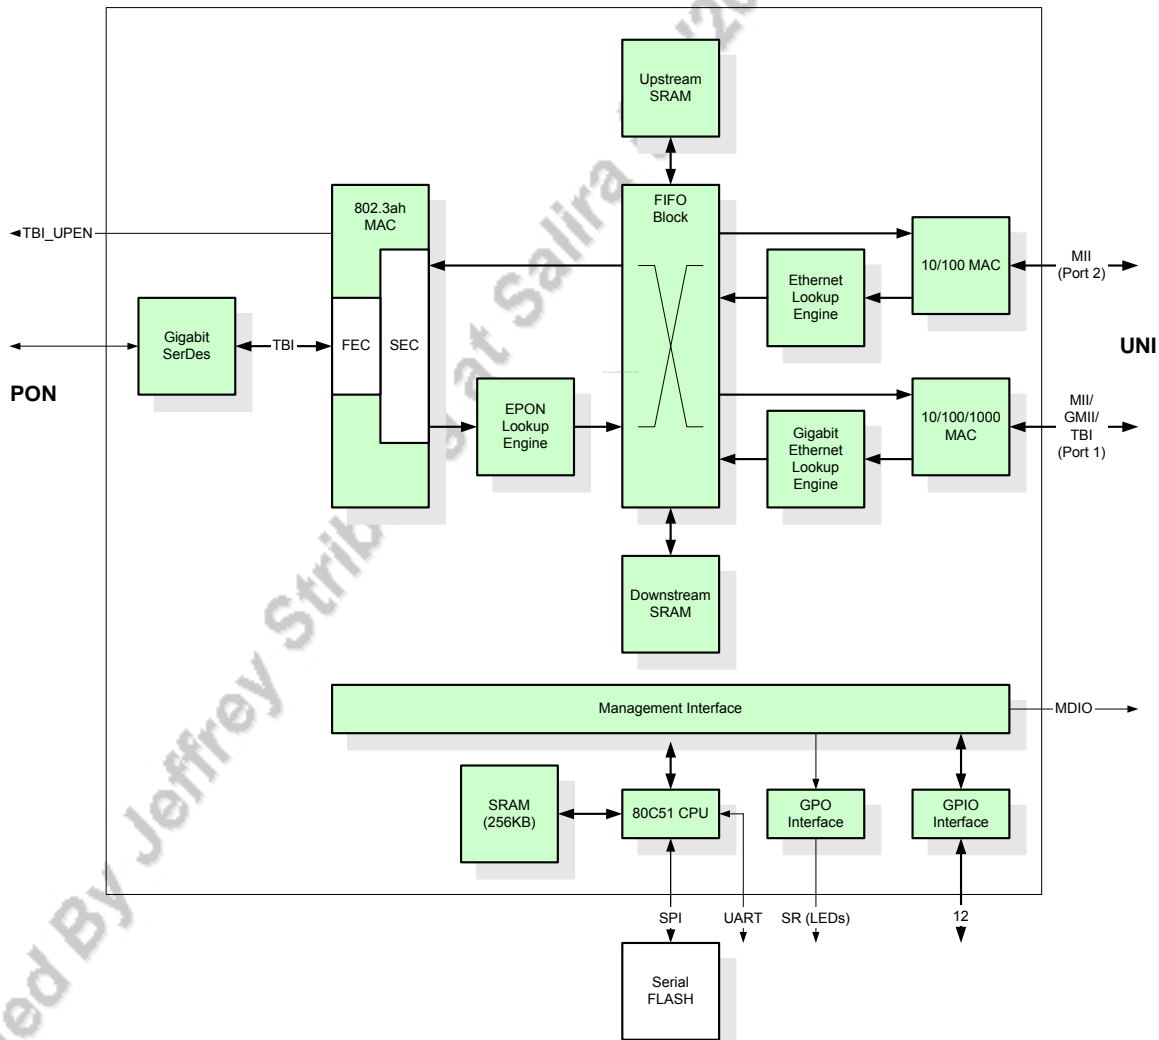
Upstream SRAM

802.3ah MAC

FIFO Block

TBI_UPEN

10/100 MAC

MII (Port 2)

Ethernet Lookup Engine

Gigabit SerDes

TBI

FEC

SEC

UNI

PON

EPON Lookup Engine

10/100/1000 MAC

MII/ GMII/ TBI (Port 1)

Gigabit Ethernet Lookup Engine

Downstream SRAM

Management Interface

MDIO

SRAM (256KB)

80C51 CPU

GPO Interface

GPIO Interface

SPI

UART

SR (LEDs)

12

Serial FLASH

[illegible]ed By Jeffrey Strib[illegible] at Salira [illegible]